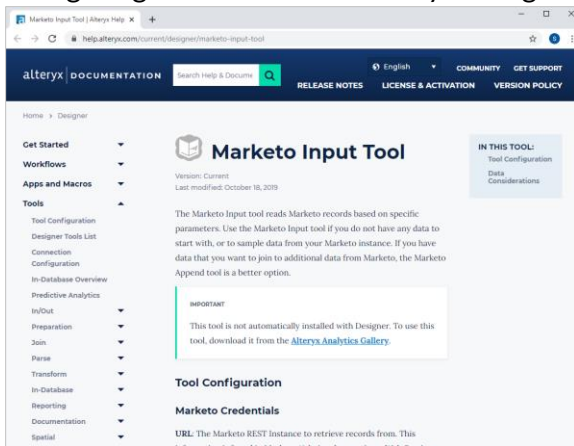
Marketo Input Tool | Alteryx Help ×

help.alteryx.com/current/designer/marketo-input-tool

alteryx | DOCUMENTATION

Search Help & Docume

English

COMMUNITY GET SUPPORT

RELEASE NOTES LICENSE & ACTIVATION VERSION POLICY

Home › Designer

Get Started

Workflows

Apps and Macros

Tools

Tool Configuration

Designer Tools List

Connection Configuration

In-Database Overview

Predictive Analytics

In/Out

Preparation

Join

Parse

Transform

In-Database

Reporting

Documentation

Spatial

Marketo Input Tool

Version: Current
Last modified: October 18, 2019

The Marketo Input tool reads Marketo records based on specific parameters. Use the Marketo Input tool if you do not have any data to start with, or to sample data from your Marketo instance. If you have data that you want to join to additional data from Marketo, the Marketo Append tool is a better option.

IMPORTANT

This tool is not automatically installed with Designer. To use this tool, download it from the Alteryx Analytics Gallery.

Tool Configuration

Marketo Credentials

URL: The Marketo REST Instance to retrieve records from. This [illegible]

IN THIS TOOL:
Tool Configuration
Data Considerations